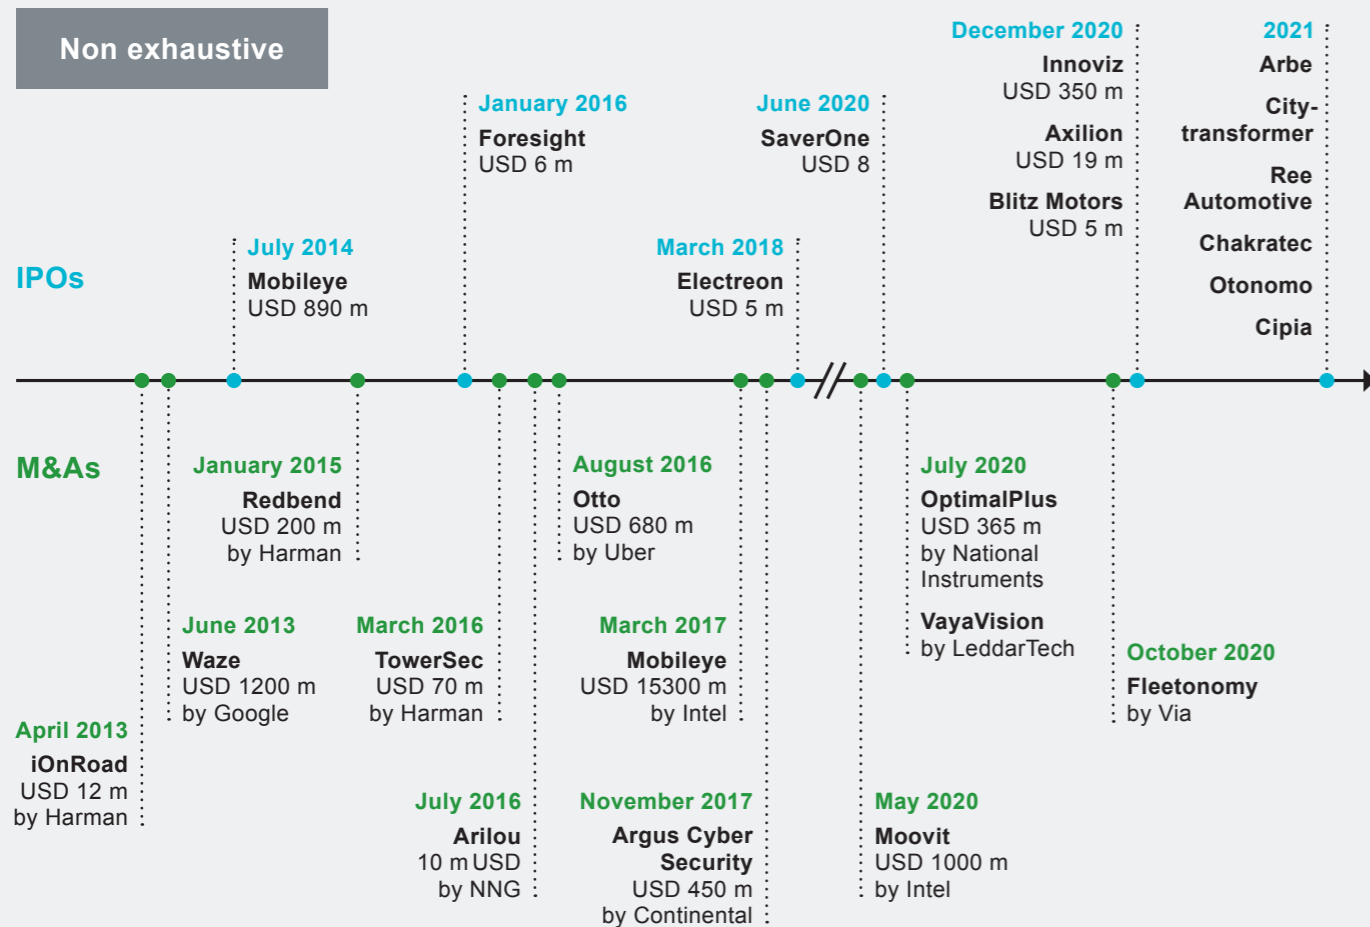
Non exhaustive

IPOs

July 2014
Mobileye
USD 890 m

January 2016
Foresight
USD 6 m

March 2018
Electreon
USD 5 m

June 2020
SaverOne
USD 8

December 2020
Innoviz
USD 350 m
Axilion
USD 19 m
Blitz Motors
USD 5 m

2021
Arbe
City-transformer
Ree Automotive
Chakratec
Otonomo
Cipia

M&As

January 2015
Redbend
USD 200 m
by Harman

August 2016
Otto
USD 680 m
by Uber

July 2020
OptimalPlus
USD 365 m
by National Instruments
VayaVision
by LeddarTech

June 2013
Waze
USD 1200 m
by Google

March 2016
TowerSec
USD 70 m
by Harman

March 2017
Mobileye
USD 15300 m
by Intel

October 2020
Fleetonomy
by Via

April 2013
iOnRoad
USD 12 m
by Harman

July 2016
Arilou
10 m USD
by NNG

November 2017
Argus Cyber Security
USD 450 m
by Continental

May 2020
Moovit
USD 1000 m
by Intel